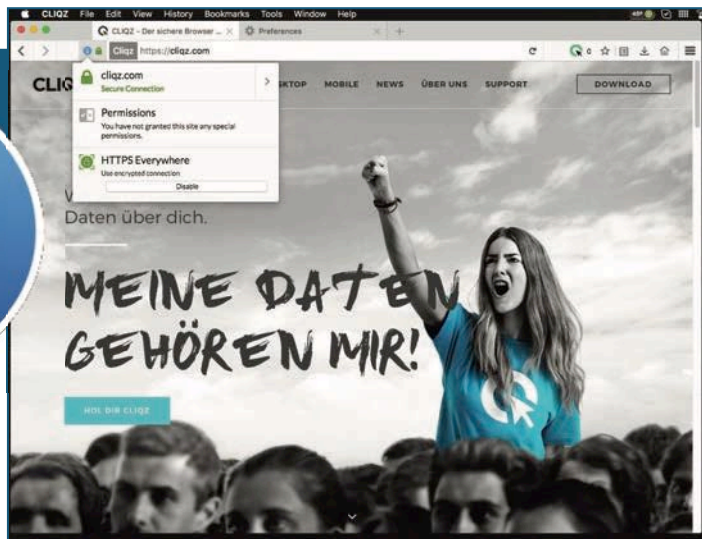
CLIQZ File Edit View History Bookmarks Tools Window Help

CLIQZ - Der sichere Browser ... Preferences

Cliqz https://cliqz.com

CLIQ

cliqz.com
Secure Connection

Permissions
You have not granted this site any special permissions.

HTTPS Everywhere
Use encrypted connection
Disable

SKTOP MOBILE NEWS ÜBER UNS SUPPORT

DOWNLOAD

W
Daten über dich.

MEINE DATEN GEHÖREN MIR!

HOL DIR CLIQZ